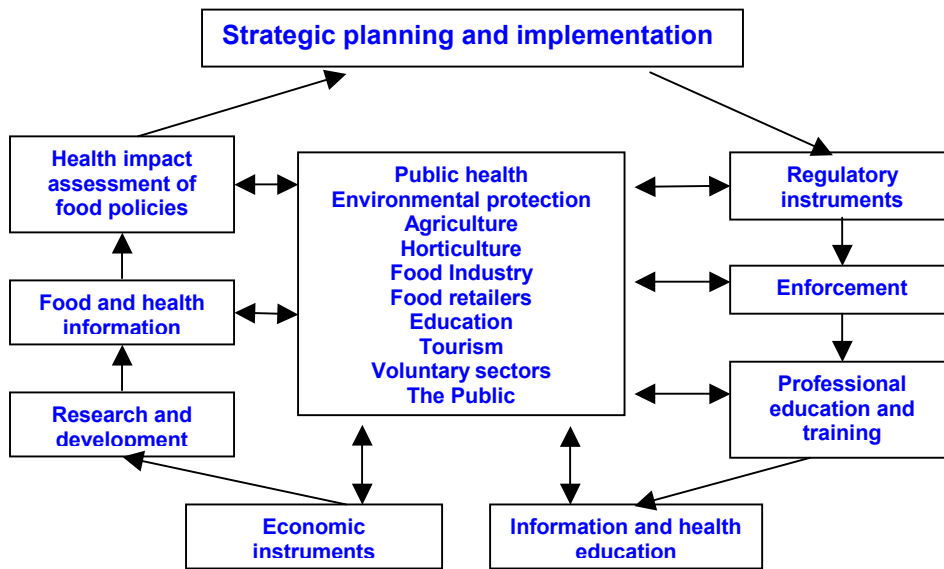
Strategic planning and implementation

Health impact assessment of food policies

Public health
Environmental protection
Agriculture
Horticulture
Food Industry
Food retailers
Education
Tourism
Voluntary sectors
The Public

Regulatory instruments

Food and health information

Enforcement

Research and development

Professional education and training

Economic instruments

Information and health education